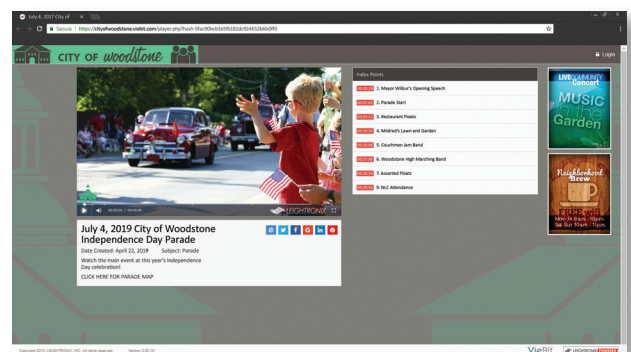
July 4, 2017 City of ×

Secure | https://cityofwoodstone.viebit.com/player.php?hash=5fac90bcb3e5fb182dc924052b6b0ff0

CITY OF woodstone

Login

00:00:22 / 00:44:40

LEIGHTRONIX

July 4, 2019 City of Woodstone Independence Day Parade

Date Created: April 22, 2019 Subject: Parade

Watch the main event at this year's Independence Day celebration!

CLICK HERE FOR PARADE MAP

Index Points

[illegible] 1. Mayor Wilbur's Opening Speech
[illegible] 2. Parade Start
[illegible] 3. Restaurant Floats
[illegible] 4. Mildred's Lawn and Garden
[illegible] 5. Couchmen Jam Band
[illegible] 6. Woodstone High Marching Band
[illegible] 7. Assorted Floats
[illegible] 8. NLC Attendance

LIVE COMMUNITY Concert MUSIC in the Garden

Neighborhood Brew

FREE WIFI

Mon - Fri 6am - 10pm
Sat-Sun 10am - 11pm

Copyright 2019, LEIGHTRONIX, INC. All rights reserved. Version 2.00.10

VieBit LEIGHTRONIX